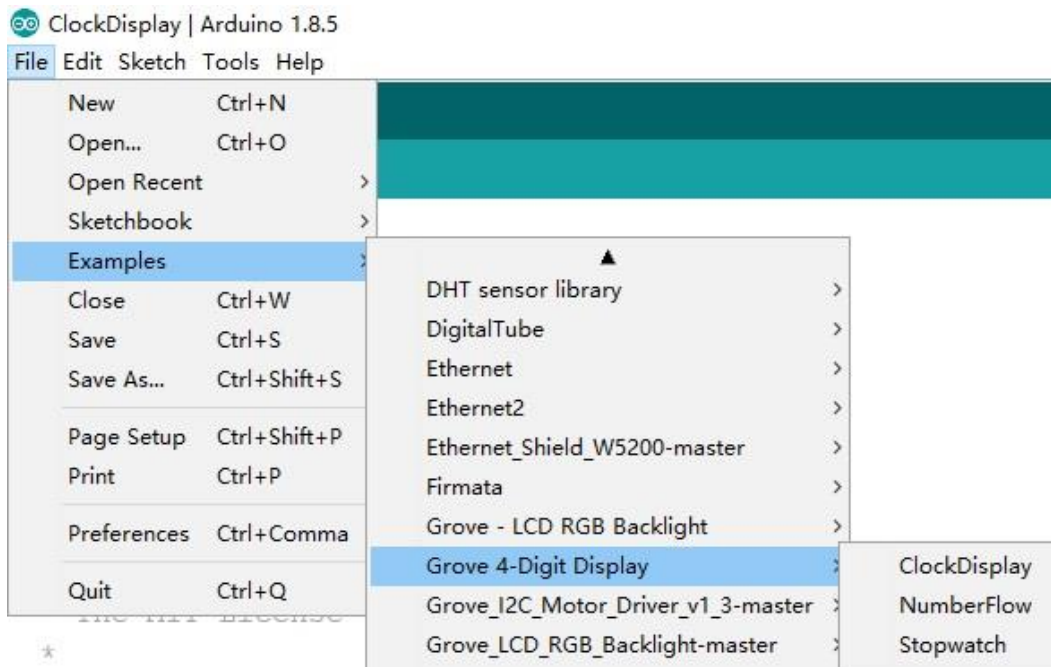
ClockDisplay | Arduino 1.8.5

File Edit Sketch Tools Help

New Ctrl+N
Open... Ctrl+O
Open Recent
Sketchbook
Examples
Close Ctrl+W
Save Ctrl+S
Save As... Ctrl+Shift+S
Page Setup Ctrl+Shift+P
Print Ctrl+P
Preferences Ctrl+Comma
Quit Ctrl+Q

DHT sensor library
DigitalTube
Ethernet
Ethernet2
Ethernet_Shield_W5200-master
Firmata
Grove - LCD RGB Backlight
Grove 4-Digit Display
Grove_I2C_Motor_Driver_v1_3-master
Grove_LCD_RGB_Backlight-master

ClockDisplay
NumberFlow
Stopwatch

The MIT License
*